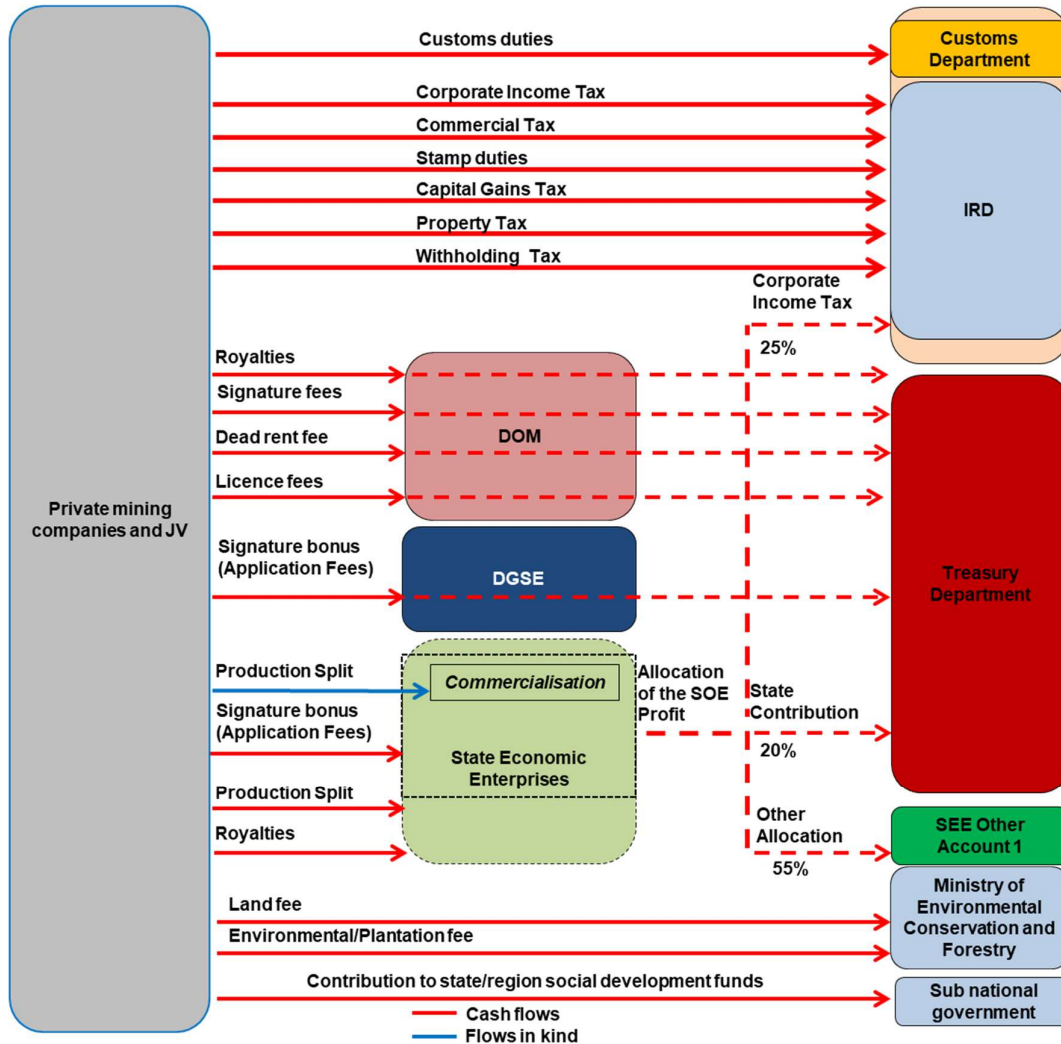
Private mining companies and JV

Customs duties
Corporate Income Tax
Commercial Tax
Stamp duties
Capital Gains Tax
Property Tax
Withholding Tax

Customs Department
IRD

Corporate Income Tax
25%

Royalties
Signature fees
Dead rent fee
Licence fees
DOM

Signature bonus (Application Fees)
DGSE

Production Split
Commercialisation
Signature bonus (Application Fees)
State Economic Enterprises
Production Split
Royalties

Allocation of the SOE Profit
State Contribution
20%
Other Allocation
55%

Treasury Department
SEE Other Account 1

Land fee
Environmental/Plantation fee
Ministry of Environmental Conservation and Forestry

Contribution to state/region social development funds
Sub national government

Cash flows
Flows in kind